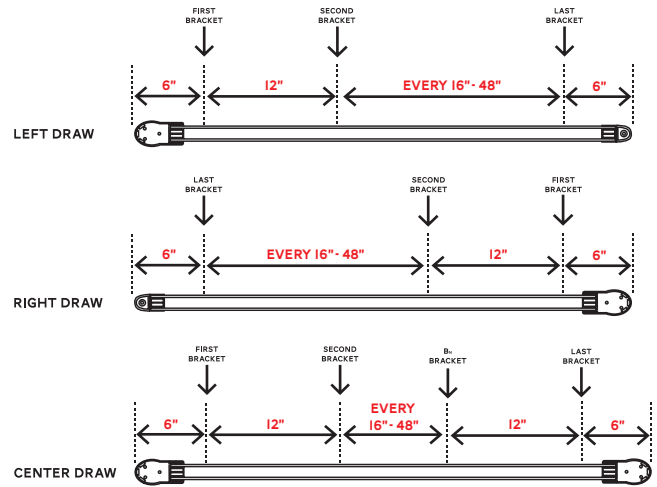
FIRST BRACKET

SECOND BRACKET

LAST BRACKET

6"

12"

EVERY 16"- 48"

6"

LEFT DRAW

LAST BRACKET

SECOND BRACKET

FIRST BRACKET

6"

EVERY 16"- 48"

12"

6"

RIGHT DRAW

FIRST BRACKET

SECOND BRACKET

$B_n$ BRACKET

LAST BRACKET

6"

12"

EVERY 16"- 48"

12"

6"

CENTER DRAW